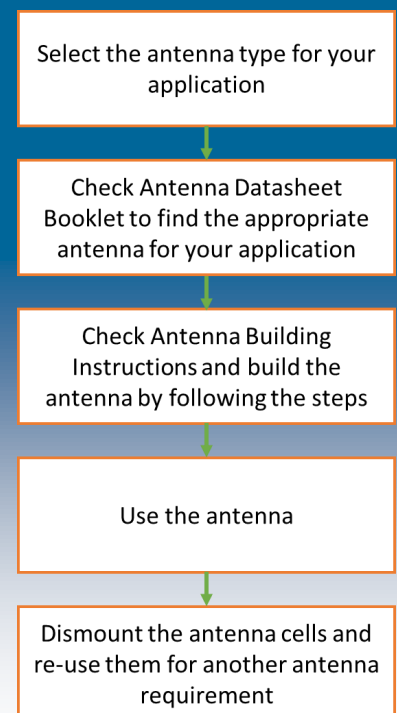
Select the antenna type for your application

Check Antenna Datasheet Booklet to find the appropriate antenna for your application

Check Antenna Building Instructions and build the antenna by following the steps

Use the antenna

Dismount the antenna cells and re-use them for another antenna requirement